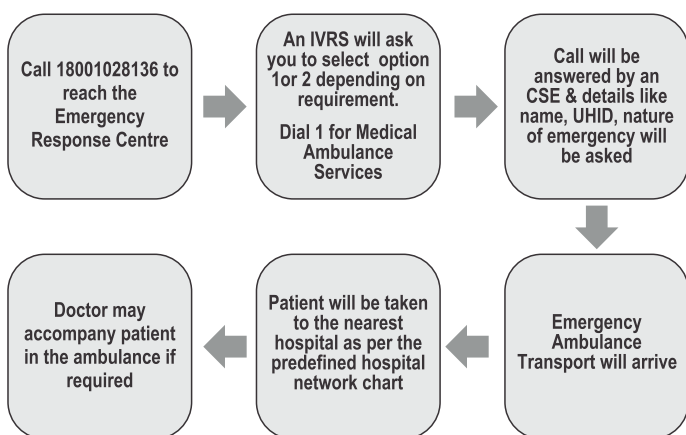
Call 18001028136 to reach the Emergency Response Centre

An IVRS will ask you to select option 1or 2 depending on requirement.

Dial 1 for Medical Ambulance Services

Call will be answered by an CSE & details like name, UHID, nature of emergency will be asked

Emergency Ambulance Transport will arrive

Patient will be taken to the nearest hospital as per the predefined hospital network chart

Doctor may accompany patient in the ambulance if required